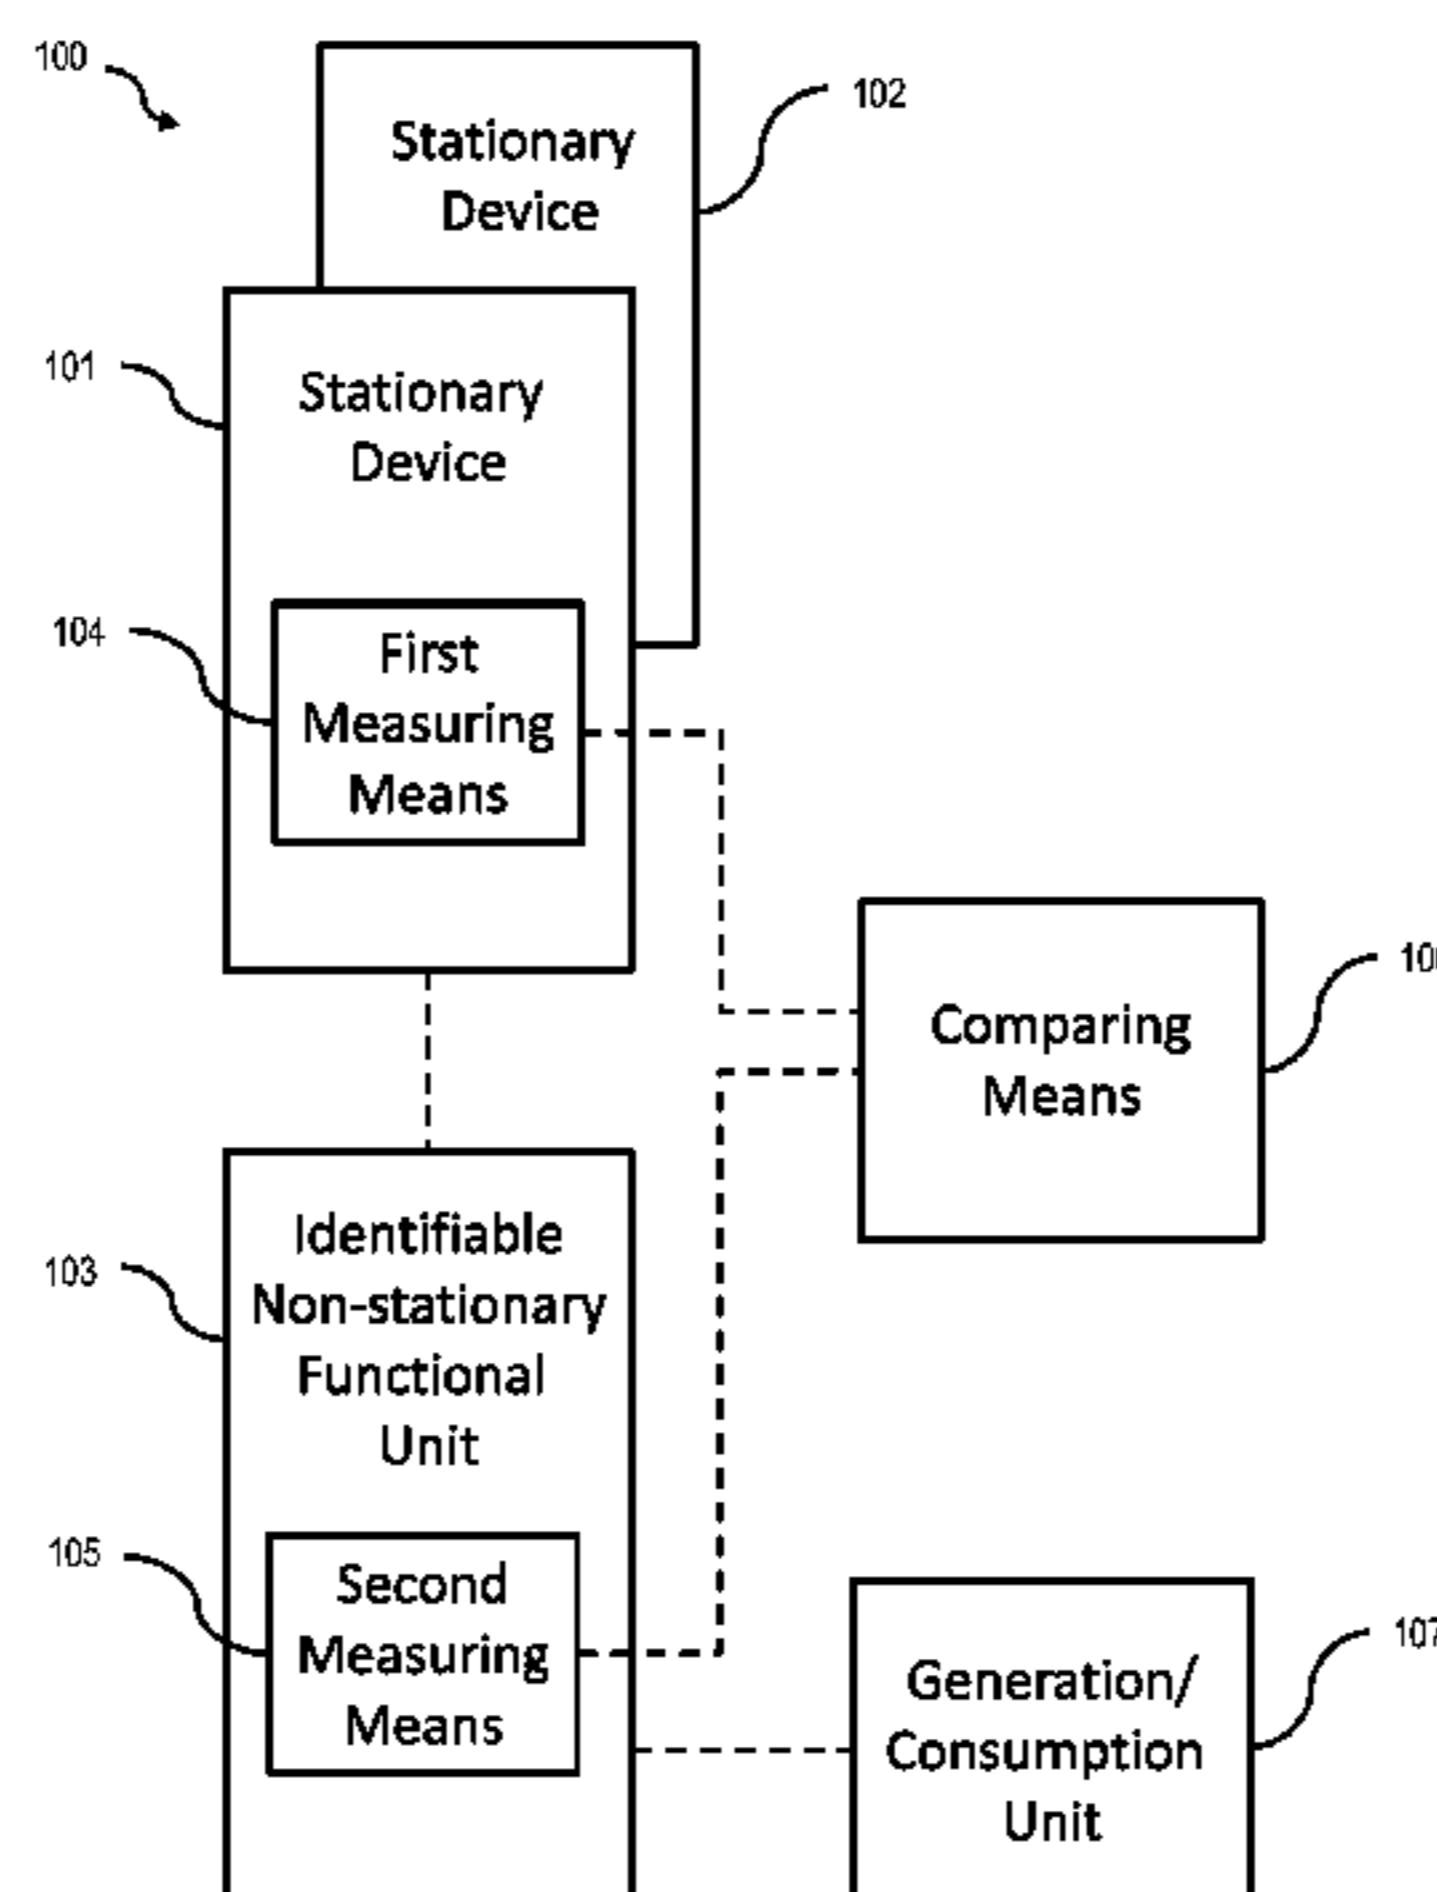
100

Stationary Device

102

101

Stationary Device

104

First Measuring Means

Comparing Means

10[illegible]

103

Identifiable Non-stationary Functional Unit

105

Second Measuring Means

Generation/ Consumption Unit

10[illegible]